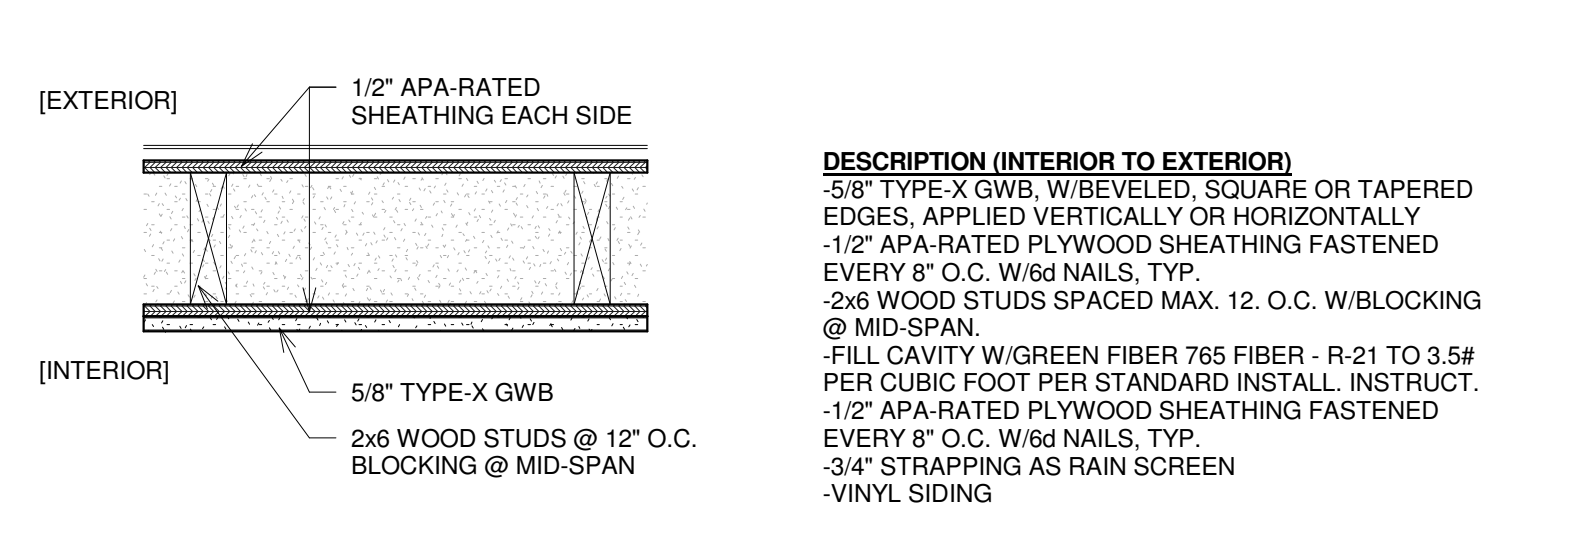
[EXTERIOR]

1/2" APA-RATED
SHEATHING EACH SIDE

[INTERIOR]

5/8" TYPE-X GWB

2x6 WOOD STUDS @ 12" O.C.
BLOCKING @ MID-SPAN

DESCRIPTION (INTERIOR TO EXTERIOR)
-5/8" TYPE-X GWB, W/BEVELED, SQUARE OR TAPERED EDGES, APPLIED VERTICALLY OR HORIZONTALLY
-1/2" APA-RATED PLYWOOD SHEATHING FASTENED EVERY 8" O.C. W/6d NAILS, TYP.
-2x6 WOOD STUDS SPACED MAX. 12. O.C. W/BLOCKING @ MID-SPAN.
-FILL CAVITY W/GREEN FIBER 765 FIBER - R-21 TO 3.5# PER CUBIC FOOT PER STANDARD INSTALL. INSTRUCT.
-1/2" APA-RATED PLYWOOD SHEATHING FASTENED EVERY 8" O.C. W/6d NAILS, TYP.
-3/4" STRAPPING AS RAIN SCREEN
-VINYL SIDING